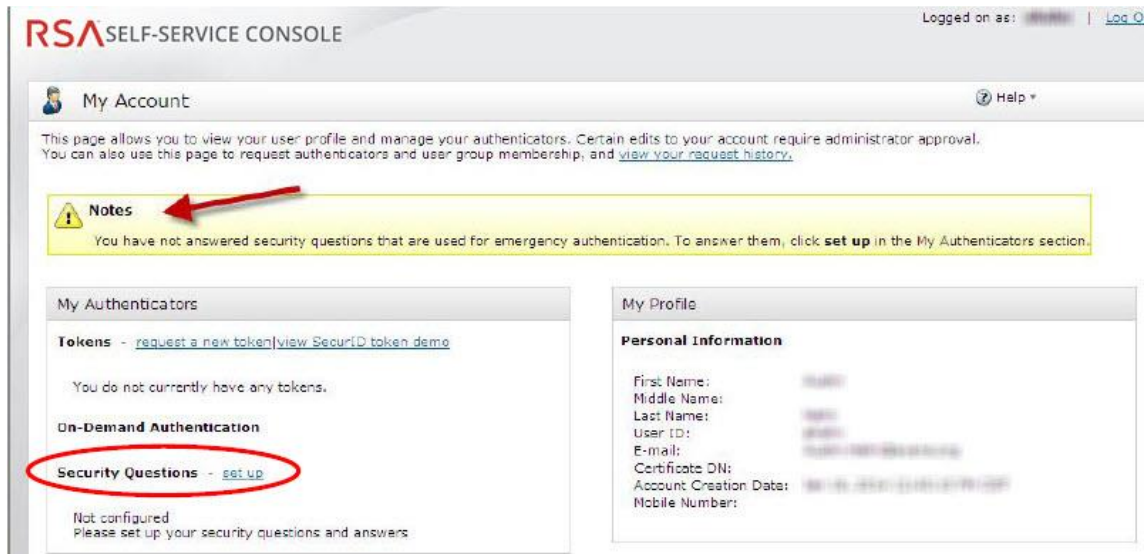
RSA SELF-SERVICE CONSOLE

Logged on as: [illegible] | Log O

My Account

Help

This page allows you to view your user profile and manage your authenticators. Certain edits to your account require administrator approval. You can also use this page to request authenticators and user group membership, and view your request history.

Notes

You have not answered security questions that are used for emergency authentication. To answer them, click set up in the My Authenticators section.

My Authenticators

Tokens - request a new token|view SecurID token demo

You do not currently have any tokens.

On-Demand Authentication

Security Questions - set up

Not configured
Please set up your security questions and answers

My Profile

Personal Information

First Name: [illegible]
Middle Name:
Last Name: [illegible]
User ID: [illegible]
E-mail: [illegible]
Certificate DN:
Account Creation Date: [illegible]
Mobile Number: